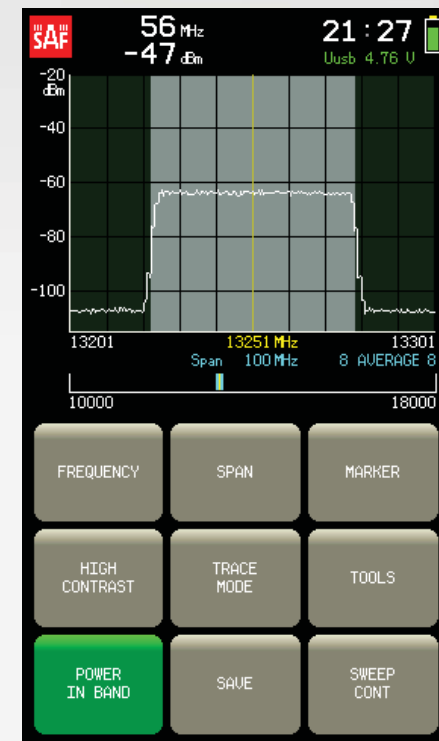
SAF

56 MHz
-47 dBm

21:27
Uusb 4.76 V

-20 dBm
-40
-60
-80
-100

13201
13251 MHz
13301
Span 100 MHz
8 AVERAGE 8

10000
18000

FREQUENCY
SPAN
MARKER

HIGH CONTRAST
TRACE MODE
TOOLS

POWER IN BAND
SAVE
SWEEP CONT